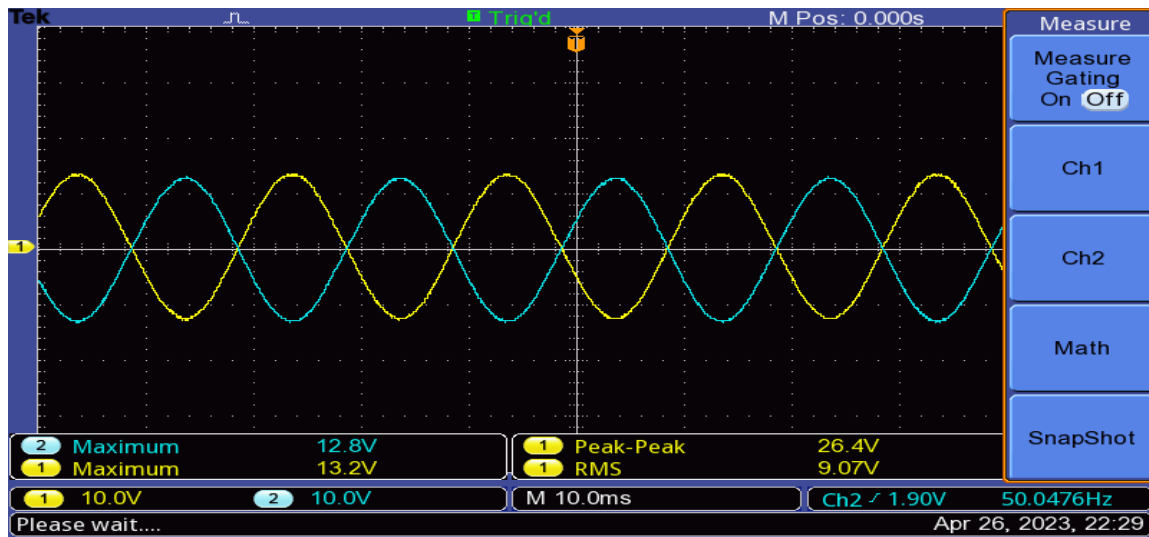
Tek
T Trig'd
M Pos: 0.000s
T
1
Measure
Measure Gating On Off
Ch1
Ch2
Math
SnapShot
2 Maximum 12.8V
1 Maximum 13.2V
1 Peak-Peak 26.4V
1 RMS 9.07V
1 10.0V 2 10.0V
M 10.0ms
Ch2 ⁄ 1.90V 50.0476Hz
Please wait....
Apr 26, 2023, 22:29